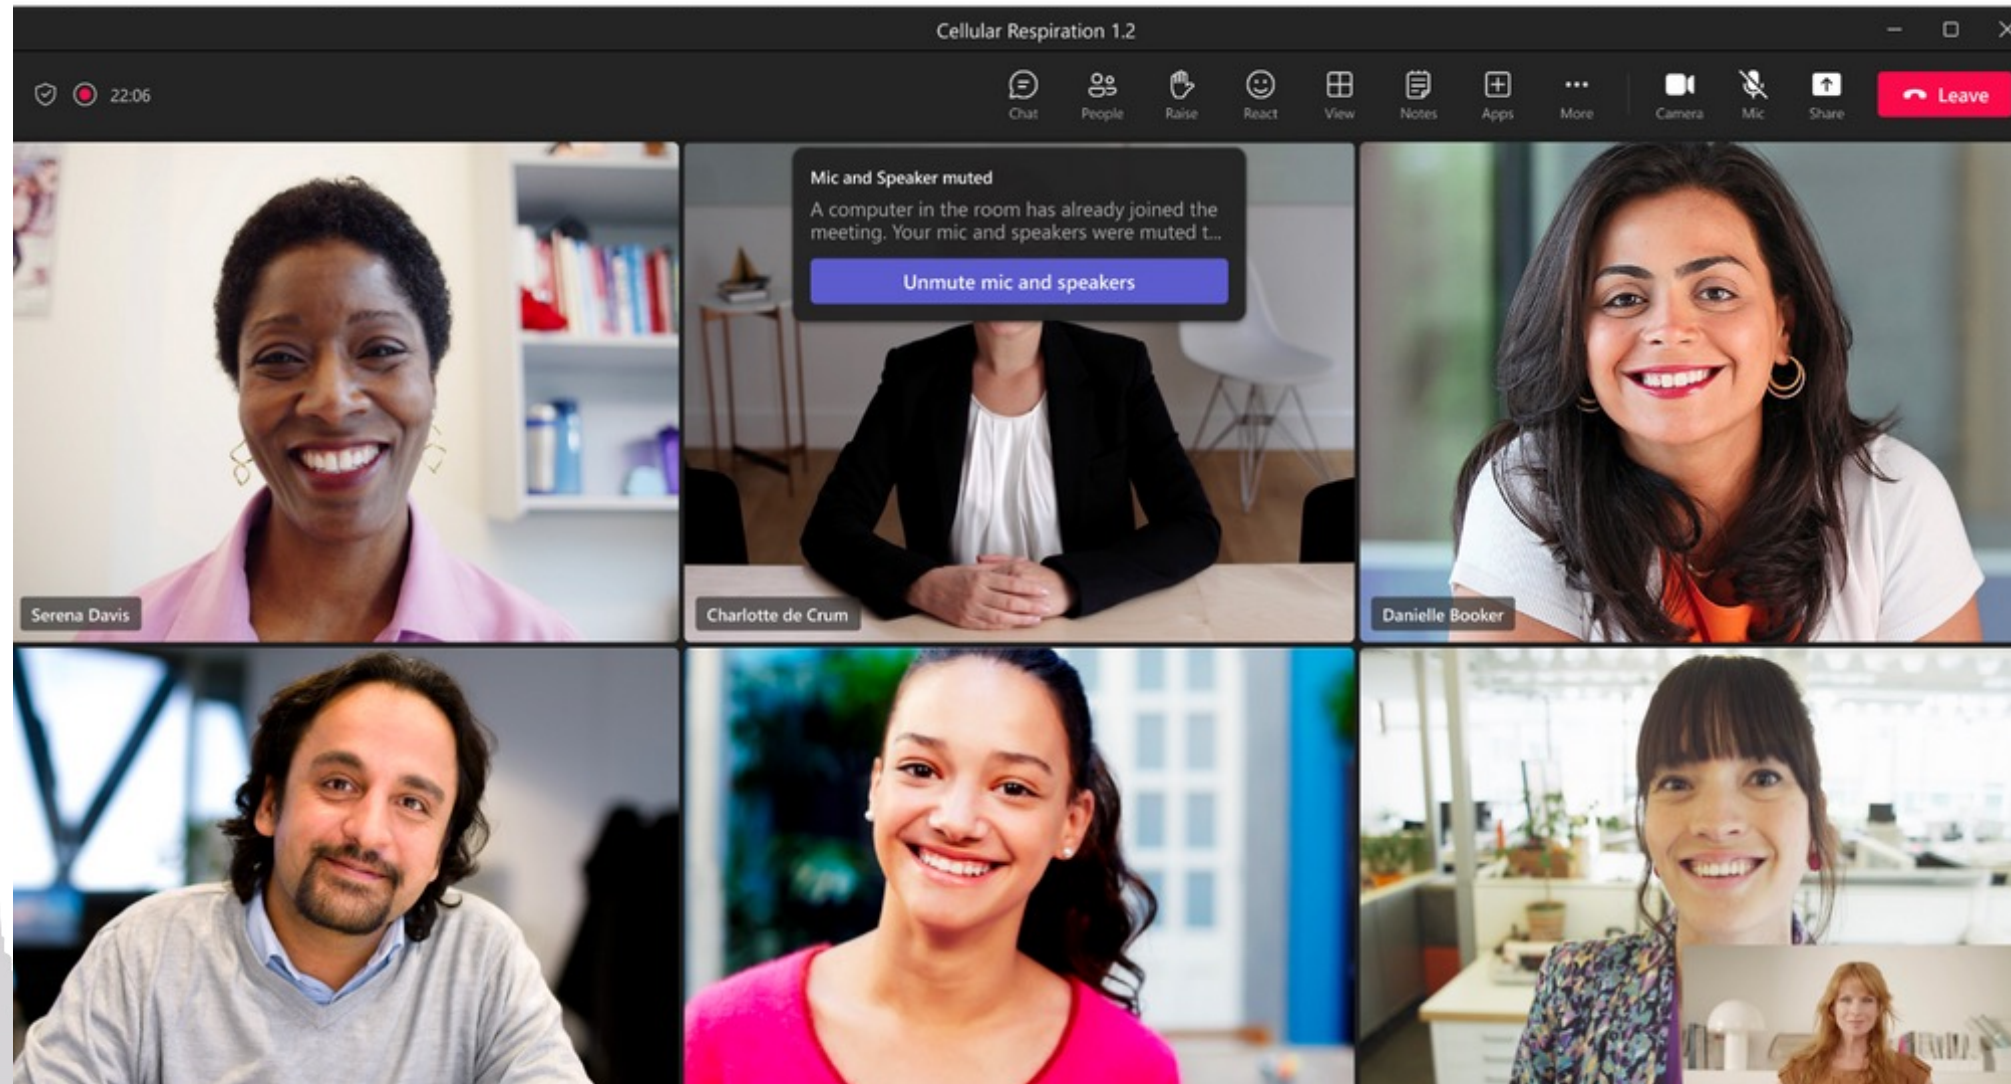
Cellular Respiration 1.2

22:06

Chat People Raise React View Notes Apps More Camera Mic Share Leave

Mic and Speaker muted

A computer in the room has already joined the meeting. Your mic and speakers were muted t...

Unmute mic and speakers

Serena Davis

Charlotte de Crum

Danielle Booker